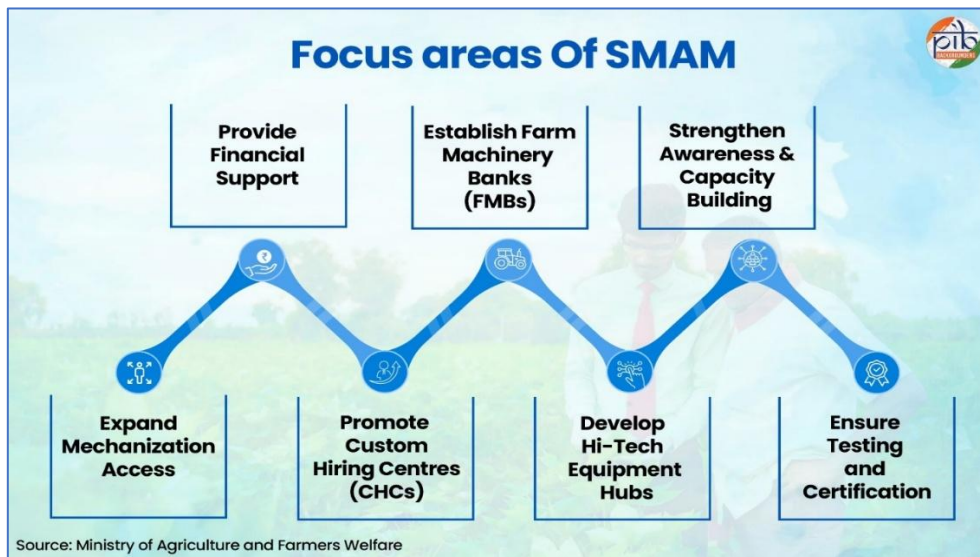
Focus areas Of SMAM

pib BACKGROUNDERS

Provide Financial Support

Establish Farm Machinery Banks (FMBs)

Strengthen Awareness & Capacity Building

Expand Mechanization Access

Promote Custom Hiring Centres (CHCs)

Develop Hi-Tech Equipment Hubs

Ensure Testing and Certification

Source: Ministry of Agriculture and Farmers Welfare